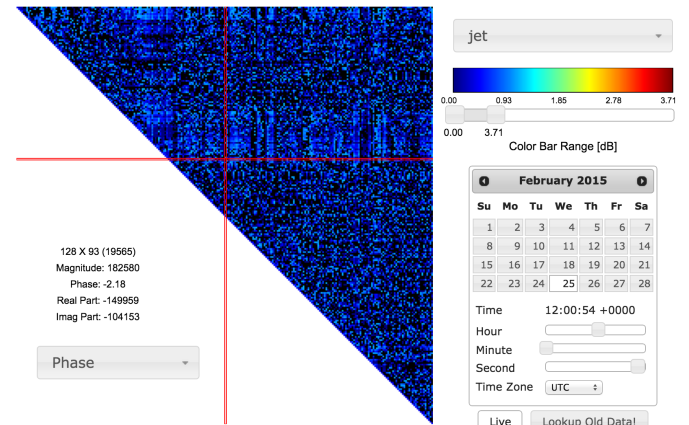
128 X 93 (19565)
Magnitude: 182580
Phase: -2.18
Real Part: -149959
Imag Part: -104153

Phase

jet

0.00 0.93 1.85 2.78 3.71

0.00 3.71

Color Bar Range [dB]

February 2015

| Su | Mo | Tu | We | Th | Fr | Sa |
|---|---|---|---|---|---|---|
| 1 | 2 | 3 | 4 | 5 | 6 | 7 |
| 8 | 9 | 10 | 11 | 12 | 13 | 14 |
| 15 | 16 | 17 | 18 | 19 | 20 | 21 |
| 22 | 23 | 24 | 25 | 26 | 27 | 28 |

Time 12:00:54 +0000
Hour
Minute
Second
Time Zone UTC

Live Lookup Old Data!